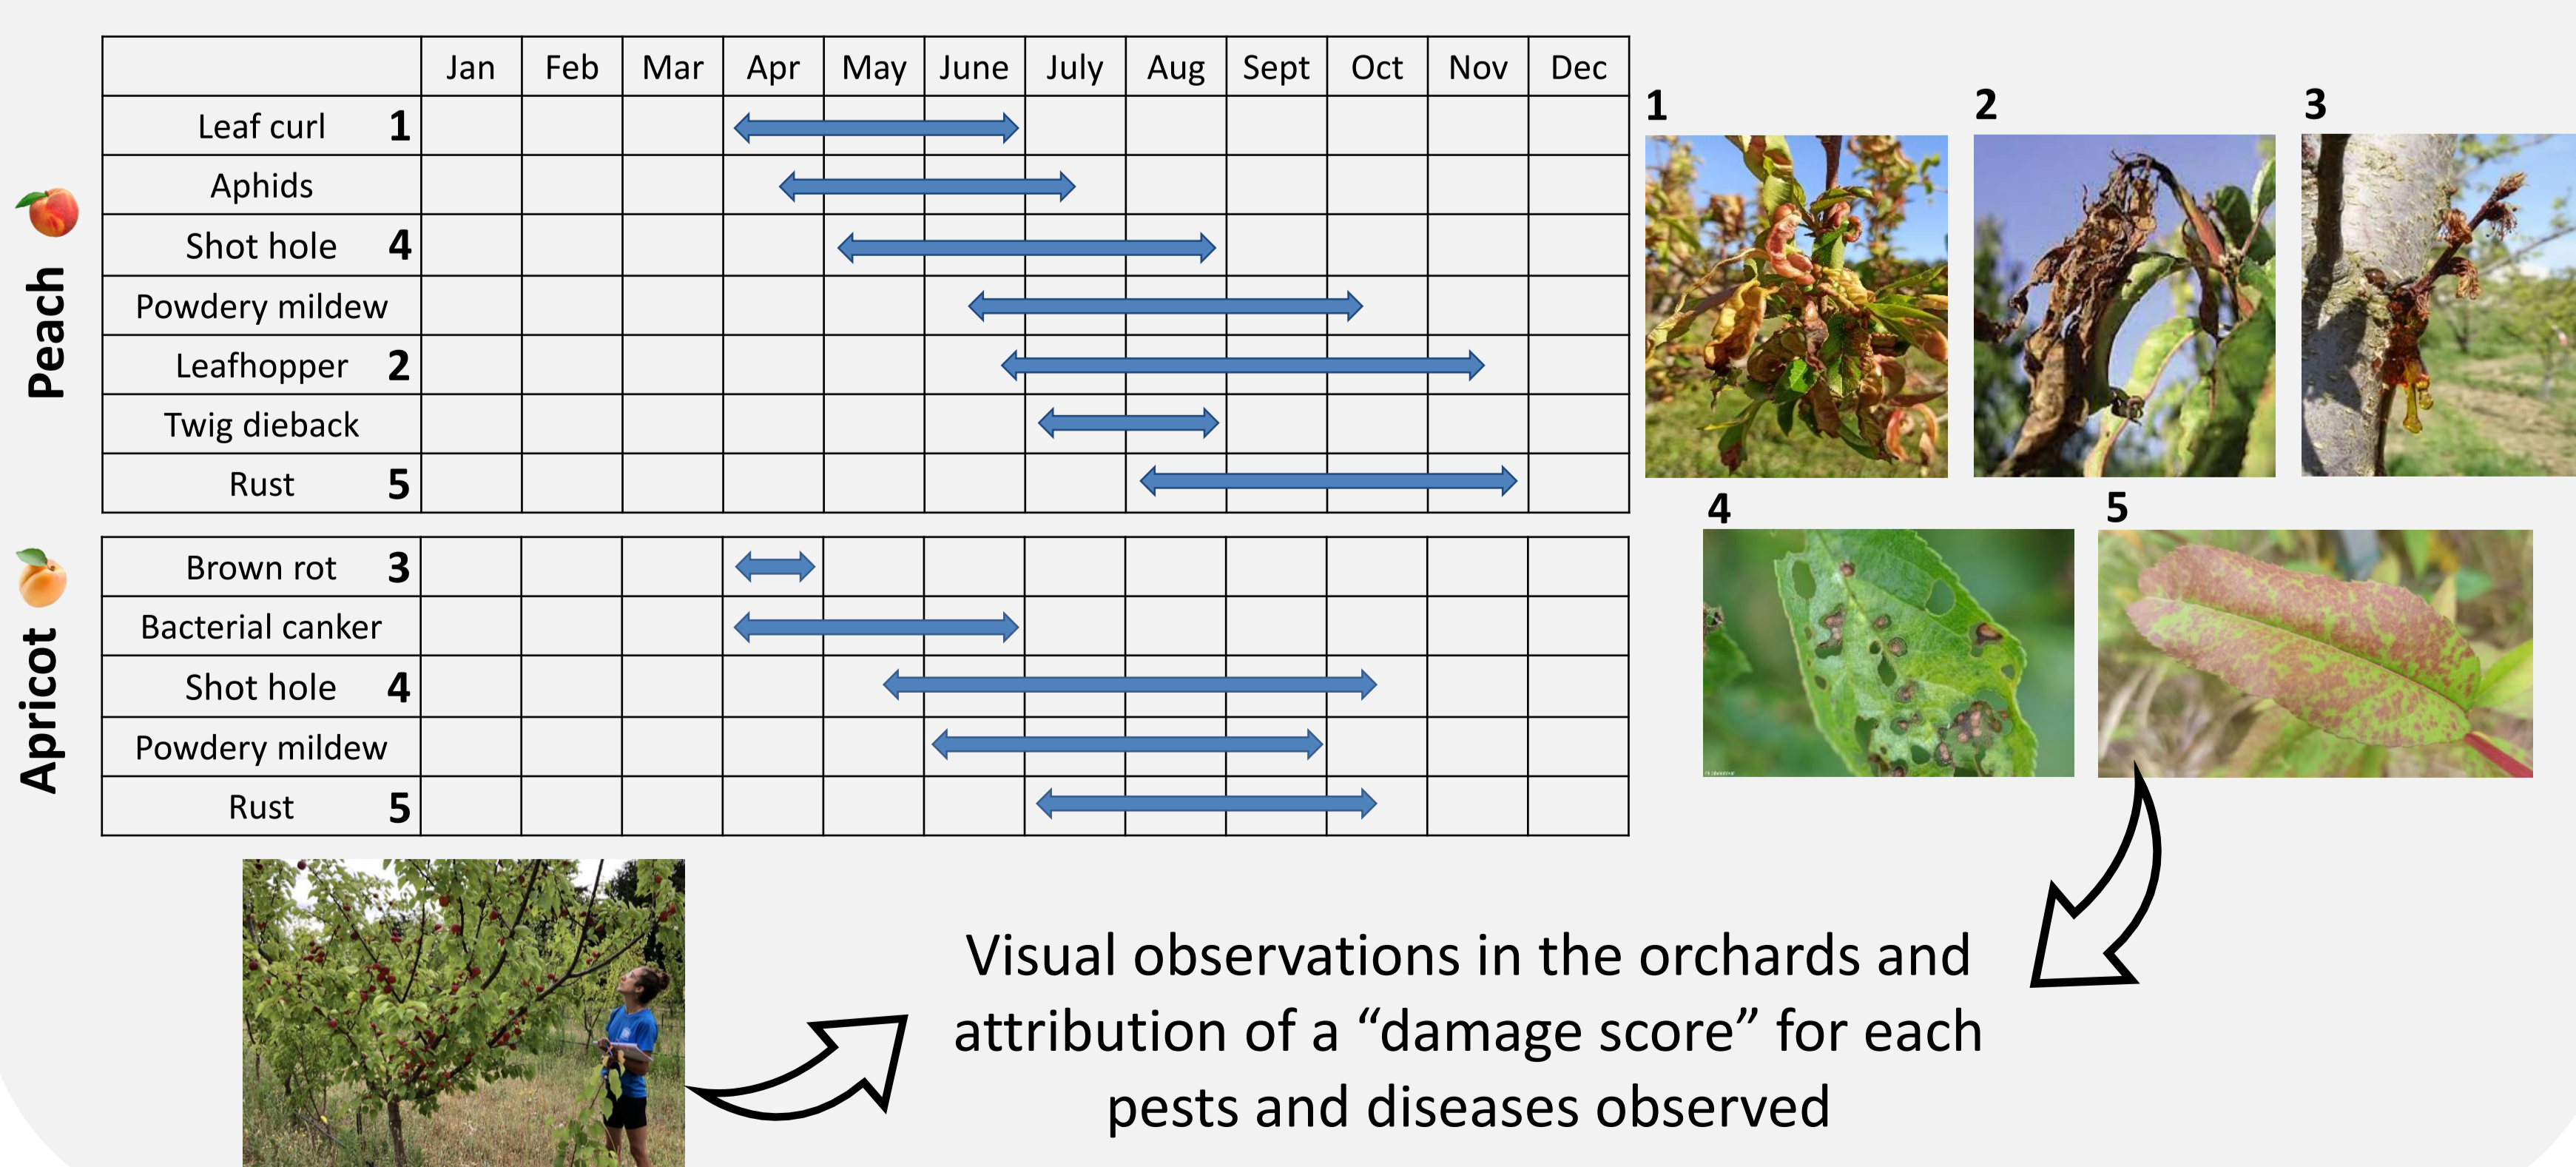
Peach

| | Jan | Feb | Mar | Apr | May | June | July | Aug | Sept | Oct | Nov | Dec |
|---|---|---|---|---|---|---|---|---|---|---|---|---|
| Leaf curl 1 | | | | | | | | | | | | |
| Aphids | | | | | | | | | | | | |
| Shot hole 4 | | | | | | | | | | | | |
| Powdery mildew | | | | | | | | | | | | |
| Leafhopper 2 | | | | | | | | | | | | |
| Twig dieback | | | | | | | | | | | | |
| Rust 5 | | | | | | | | | | | | |

Apricot

| | | | | | | | | | | | | |
|---|---|---|---|---|---|---|---|---|---|---|---|---|
| Brown rot 3 | | | | | | | | | | | | |
| Bacterial canker | | | | | | | | | | | | |
| Shot hole 4 | | | | | | | | | | | | |
| Powdery mildew | | | | | | | | | | | | |
| Rust 5 | | | | | | | | | | | | |

1 2 3

4 5

Visual observations in the orchards and attribution of a “damage score” for each pests and diseases observed